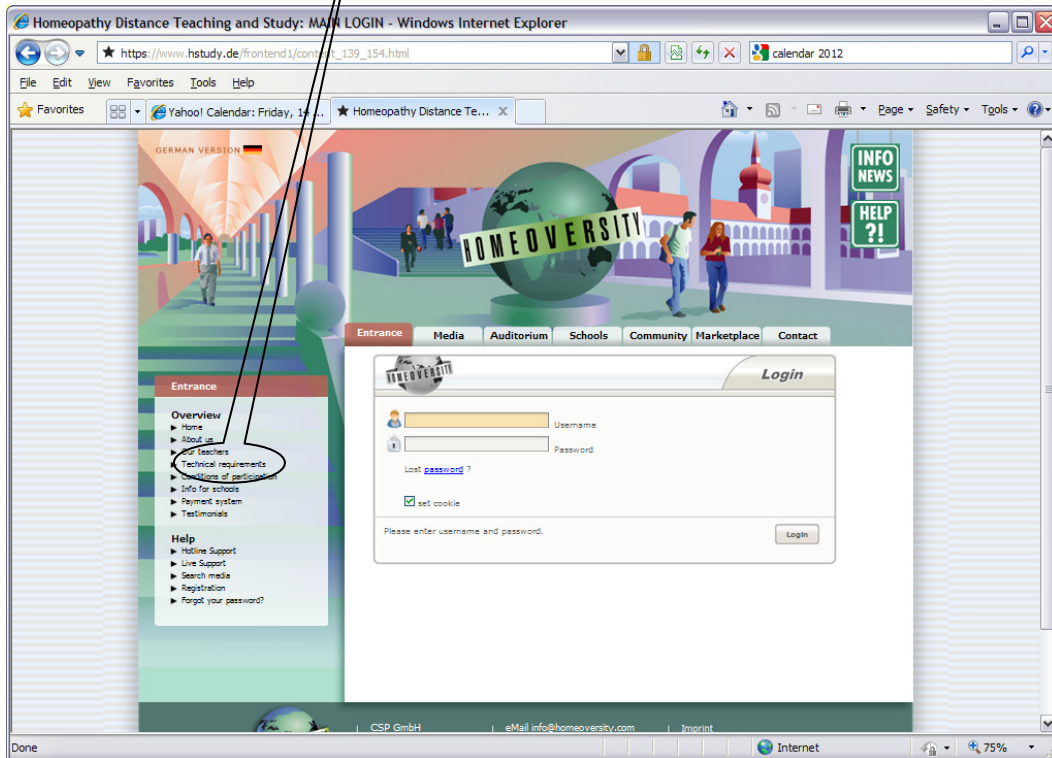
Homeopathy Distance Teaching and Study: MAIN LOGIN - Windows Internet Explorer

https://www.hstudy.de/frontend1/content_139_154.html

calendar 2012

File Edit View Favorites Tools Help

Favorites

Yahoo! Calendar: Friday, 14...

Homeopathy Distance Te...

Page ▾ Safety ▾ Tools ▾

GERMAN VERSION

HOMEOVERSITY

INFO NEWS

HELP ?!

Entrance | Media | Auditorium | Schools | Community | Marketplace | Contact

Entrance

Overview
▶ Home
▶ About us
▶ Our teachers
▶ Technical requirements
▶ Conditions of participation
▶ Info for schools
▶ Payment system
▶ Testimonials

Help
▶ Hotline Support
▶ Live Support
▶ Search media
▶ Registration
▶ Forgot your password?

HOMEOVERSITY

Login

Username

Password

Lost password ?

set cookie

Please enter username and password.

Login

CSP GmbH | eMail info@homeoversity.com | Imprint

Done

Internet

75%